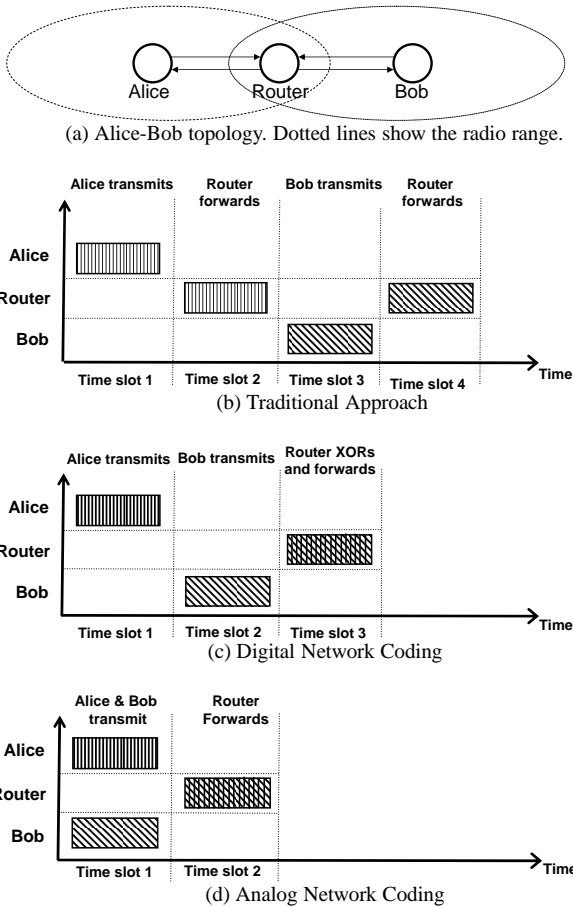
Alice Router Bob

(a) Alice-Bob topology. Dotted lines show the radio range.

Alice transmits | Router forwards | Bob transmits | Router forwards

Alice

Router

Bob

Time slot 1 | Time slot 2 | Time slot 3 | Time slot 4 Time

(b) Traditional Approach

Alice transmits | Bob transmits | Router XORs and forwards

Alice

Router

Bob

Time slot 1 | Time slot 2 | Time slot 3 Time

(c) Digital Network Coding

Alice & Bob transmit | Router Forwards

Alice

Router

Bob

Time slot 1 | Time slot 2 Time

(d) Analog Network Coding